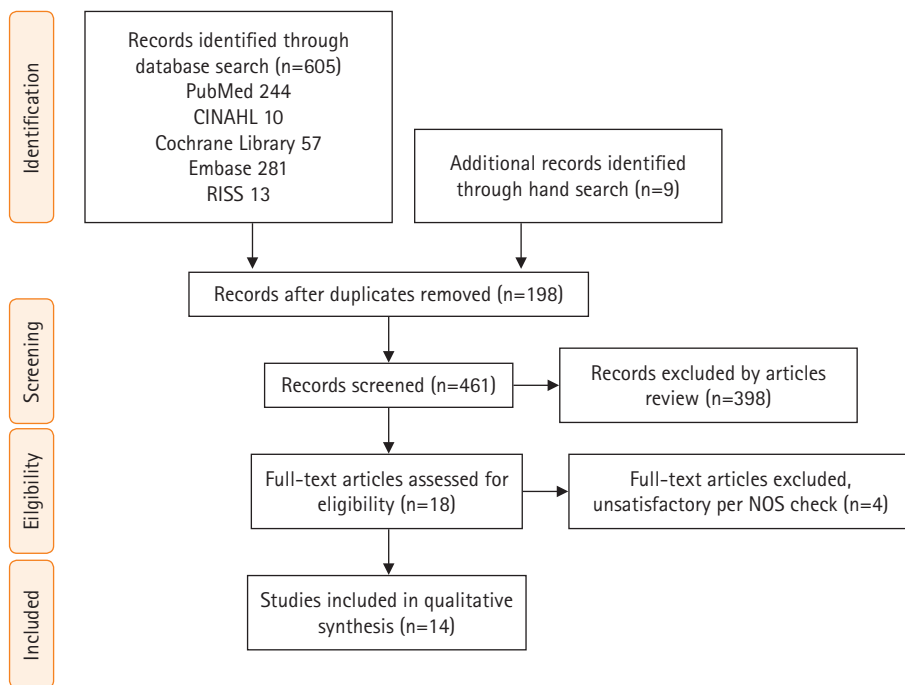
Identification

Records identified through database search (n=605)
PubMed 244
CINAHL 10
Cochrane Library 57
Embase 281
RISS 13

Additional records identified through hand search (n=9)

Records after duplicates removed (n=198)

Screening

Records screened (n=461)

Records excluded by articles review (n=398)

Elgibility

Full-text articles assessed for eligibility (n=18)

Full-text articles excluded, unsatisfactory per NOS check (n=4)

Included

Studies included in qualitative synthesis (n=14)